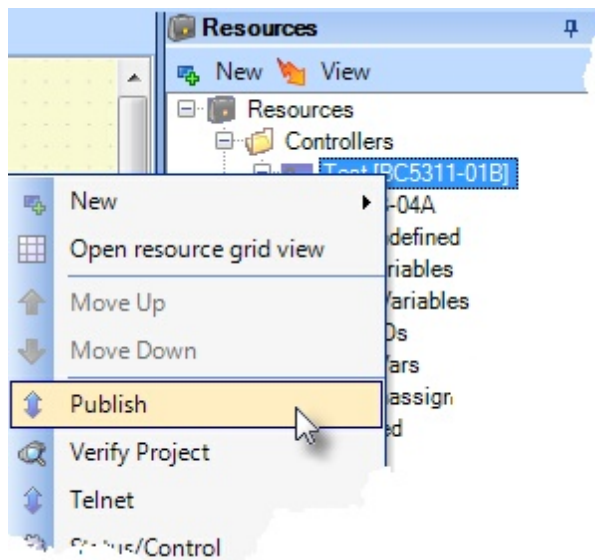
Resources

New View

Resources

Controllers

Test [PC5311-01B]

-04A

defined

riables

Variables

Ds

/ars

assign

d

New

Open resource grid view

Move Up

Move Down

Publish

Verify Project

Telnet

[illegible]us/Control